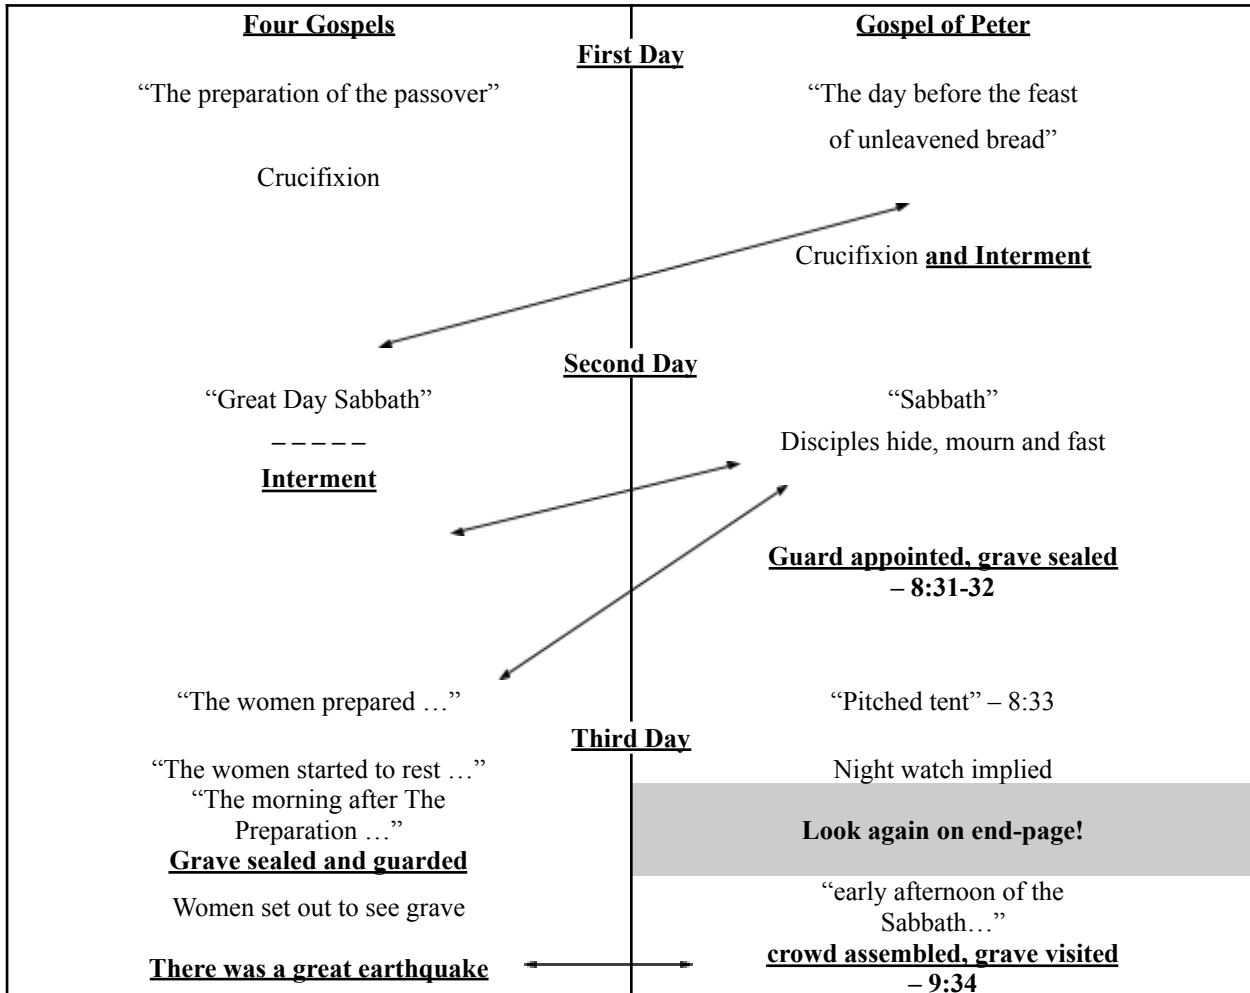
| Four Gospels | Gospel of Peter |
|---|---|
| **First Day** | |
| "The preparation of the passover" | "The day before the feast of unleavened bread" |
| Crucifixion | |
| | Crucifixion **and Interment** |
| **Second Day** | |
| "Great Day Sabbath" | "Sabbath" |
| – – – – – | Disciples hide, mourn and fast |
| **Interment** | |
| | **Guard appointed, grave sealed – 8:31-32** |
| "The women prepared …" | "Pitched tent" – 8:33 |
| **Third Day** | |
| "The women started to rest …" | Night watch implied |
| "The morning after The Preparation …" | **Look again on end-page!** |
| **Grave sealed and guarded** | |
| Women set out to see grave | "early afternoon of the Sabbath…" |
| **There was a great earthquake** | **crowd assembled, grave visited – 9:34** |